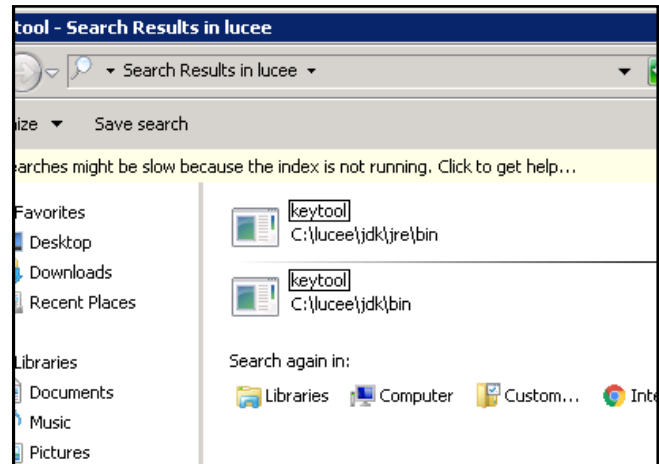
tool - Search Results in lucee

▸ Search Results in lucee ▸

ize ▾ Save search

earches might be slow because the index is not running. Click to get help...

Favorites
Desktop
Downloads
Recent Places

Libraries
Documents
Music
Pictures

keytool
C:\lucee\jdk\jre\bin

keytool
C:\lucee\jdk\bin

Search again in:

Libraries Computer Custom... Inte